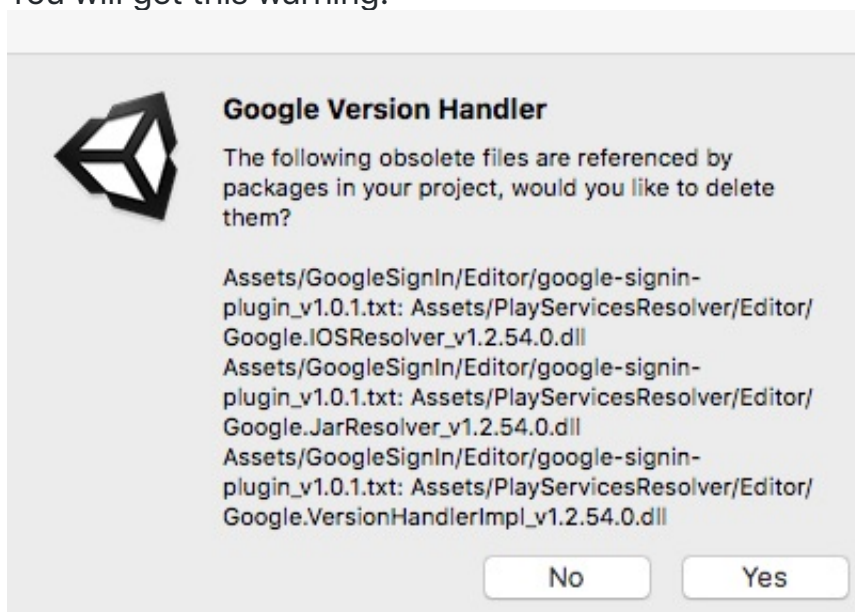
You will get this warning:

Google Version Handler

The following obsolete files are referenced by packages in your project, would you like to delete them?

Assets/GoogleSignIn/Editor/google-signin-plugin_v1.0.1.txt: Assets/PlayServicesResolver/Editor/Google.IOSResolver_v1.2.54.0.dll
Assets/GoogleSignIn/Editor/google-signin-plugin_v1.0.1.txt: Assets/PlayServicesResolver/Editor/Google.JarResolver_v1.2.54.0.dll
Assets/GoogleSignIn/Editor/google-signin-plugin_v1.0.1.txt: Assets/PlayServicesResolver/Editor/Google.VersionHandlerImpl_v1.2.54.0.dll

No Yes